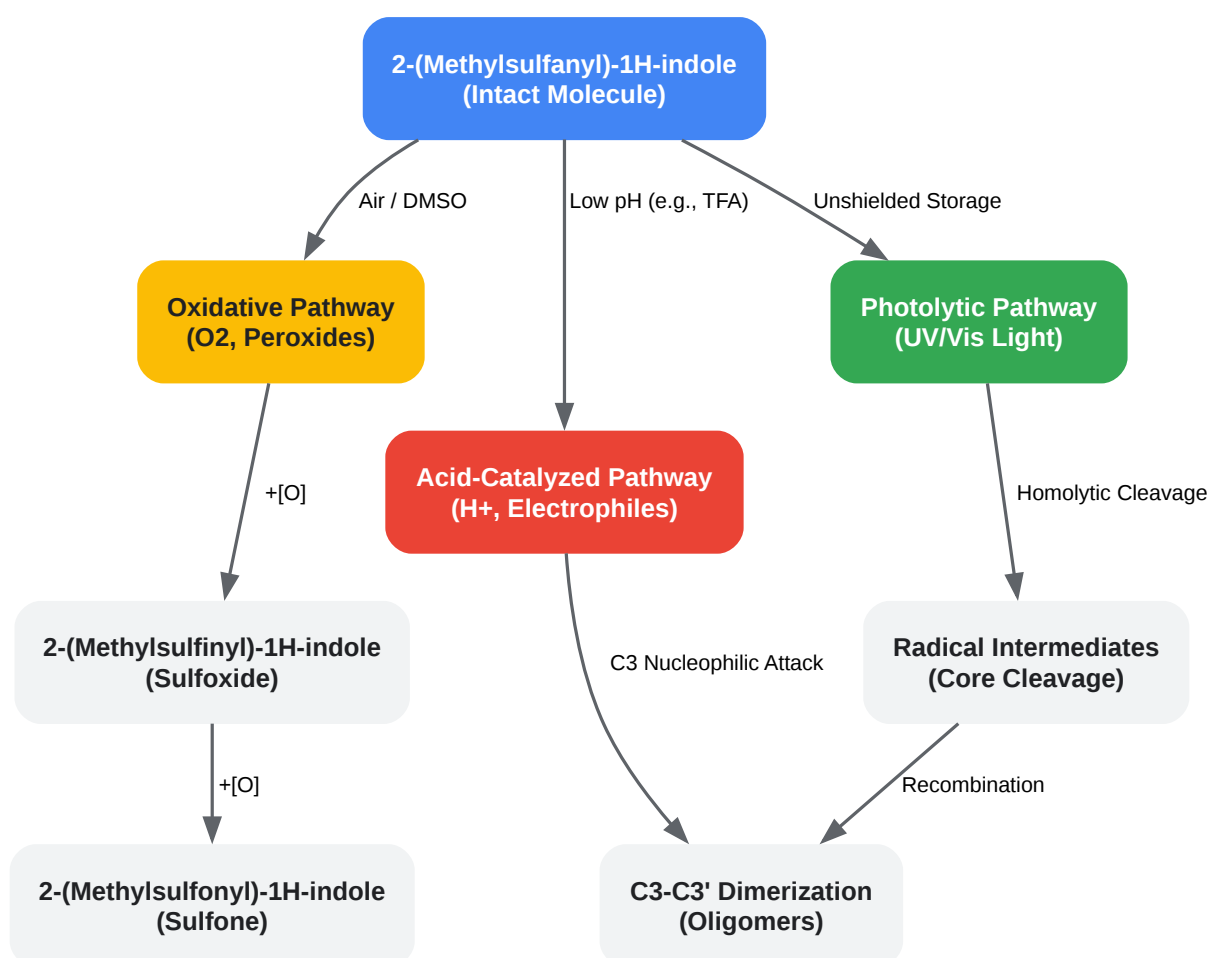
2-(Methylsulfanyl)-1H-indole
(Intact Molecule)

Air / DMSO

Low pH (e.g., TFA)

Unshielded Storage

Oxidative Pathway
(O2, Peroxides)

Photolytic Pathway
(UV/Vis Light)

+[O]

Acid-Catalyzed Pathway
(H+, Electrophiles)

Homolytic Cleavage

2-(Methylsulfinyl)-1H-indole
(Sulfoxide)

C3 Nucleophilic Attack

Radical Intermediates
(Core Cleavage)

+[O]

Recombination

2-(Methylsulfonyl)-1H-indole
(Sulfone)

C3-C3' Dimerization
(Oligomers)